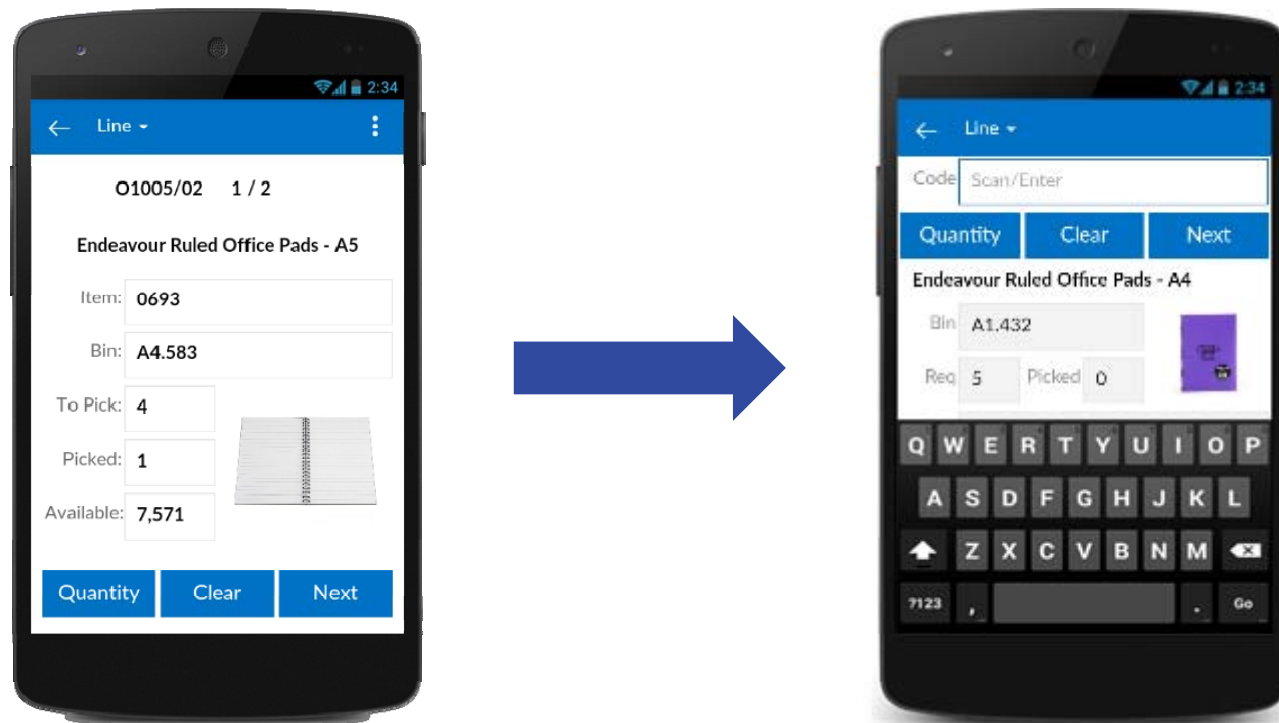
2:34

Line

O1005/02 1 / 2

Endeavour Ruled Office Pads - A5

Item: 0693

Bin: A4.583

To Pick: 4

Picked: 1

Available: 7,571

Quantity Clear Next

2:34

Line

Code Scan/Enter

Quantity Clear Next

Endeavour Ruled Office Pads - A4

Bin A1.432

Req 5 Picked 0

Q W E R T Y U I O P
A S D F G H J K L
Z X C V B N M
?123 , . Go